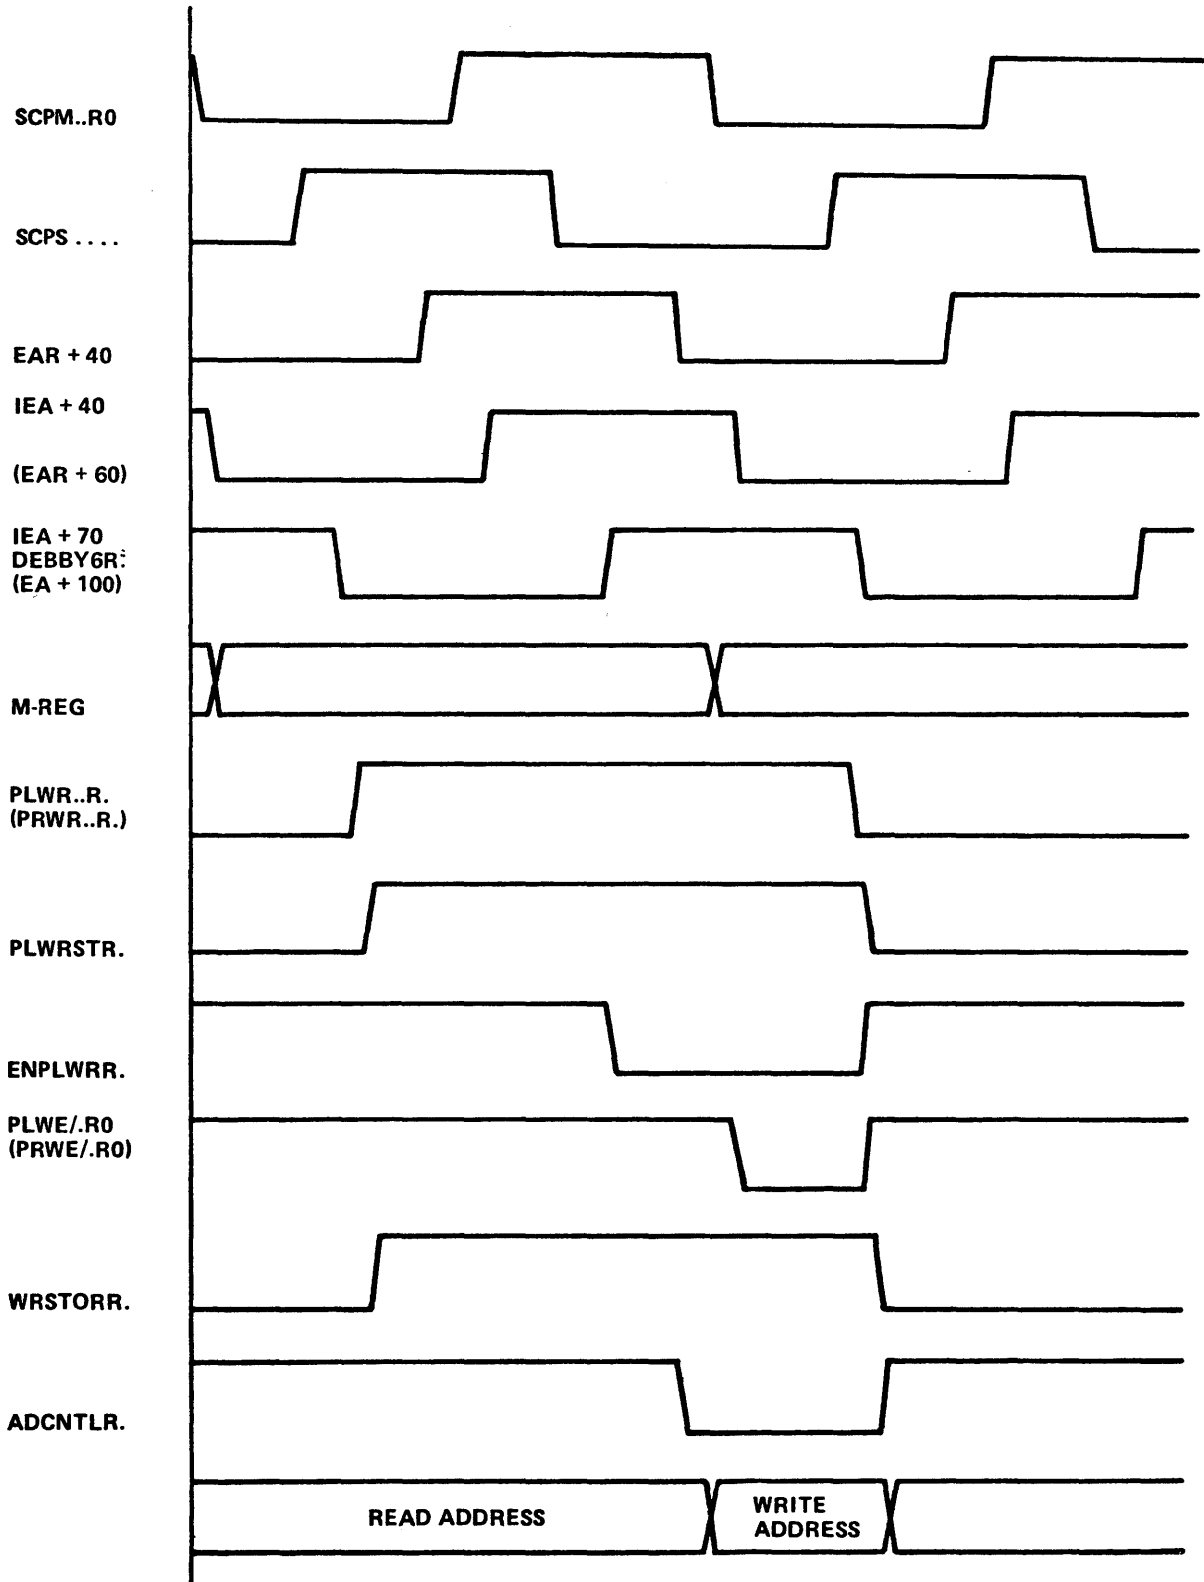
SCPM..R0

SCPS . . . .

EAR + 40

IEA + 40

(EAR + 60)

IEA + 70
DEBBY6R:
(EA + 100)

M-REG

PLWR..R.
(PRWR..R.)

PLWRSTR.

ENPLWRR.

PLWE/.R0
(PRWE/.R0)

WRSTORR.

ADCNTLR.

READ ADDRESS

WRITE
ADDRESS